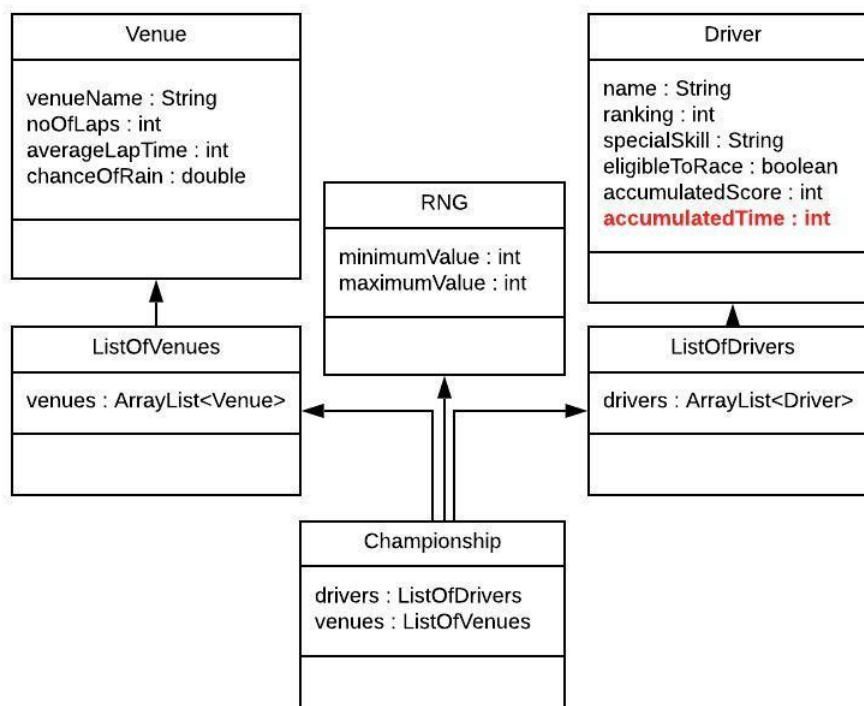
Venue

venueName : String
noOfLaps : int
averageLapTime : int
chanceOfRain : double

Driver

name : String
ranking : int
specialSkill : String
eligibleToRace : boolean
accumulatedScore : int
accumulatedTime : int

RNG

minimumValue : int
maximumValue : int

ListOfVenues

venues : ArrayList<Venue>

ListOfDrivers

drivers : ArrayList<Driver>

Championship

drivers : ListOfDrivers
venues : ListOfVenues